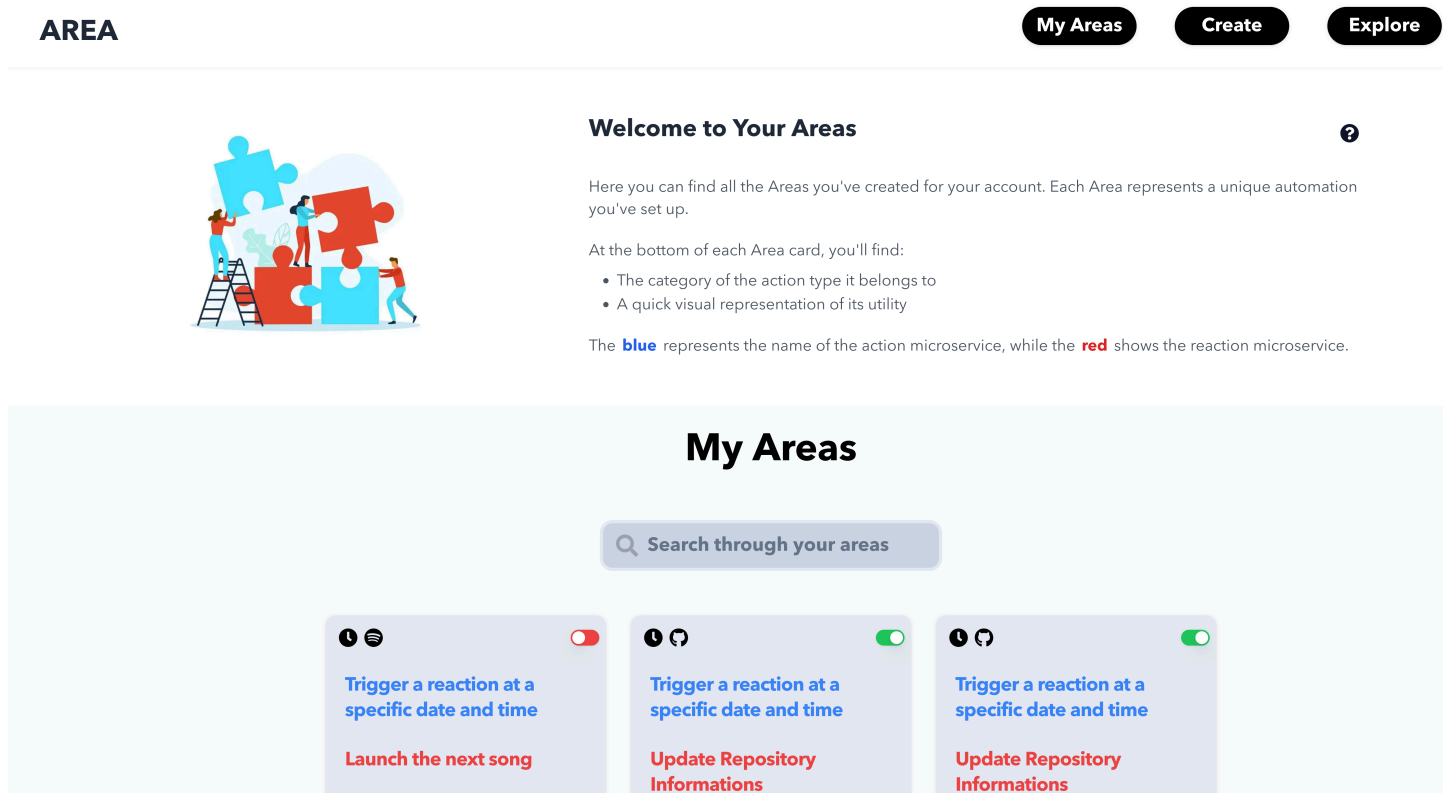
AREA

My Areas Create Explore

Welcome to Your Areas

?

Here you can find all the Areas you've created for your account. Each Area represents a unique automation you've set up.

At the bottom of each Area card, you'll find:

- The category of the action type it belongs to
- A quick visual representation of its utility

The blue represents the name of the action microservice, while the red shows the reaction microservice.

My Areas

Search through your areas

Trigger a reaction at a specific date and time

Launch the next song

Trigger a reaction at a specific date and time

Update Repository Informations

Trigger a reaction at a specific date and time

Update Repository Informations